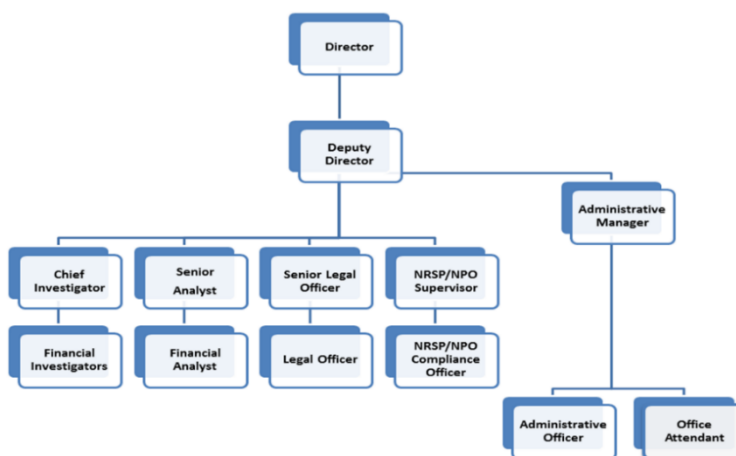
Director

Deputy Director

Administrative Manager

Chief Investigator

Senior Analyst

Senior Legal Officer

NRSP/NPO Supervisor

Financial Investigators

Financial Analyst

Legal Officer

NRSP/NPO Compliance Officer

Administrative Officer

Office Attendant